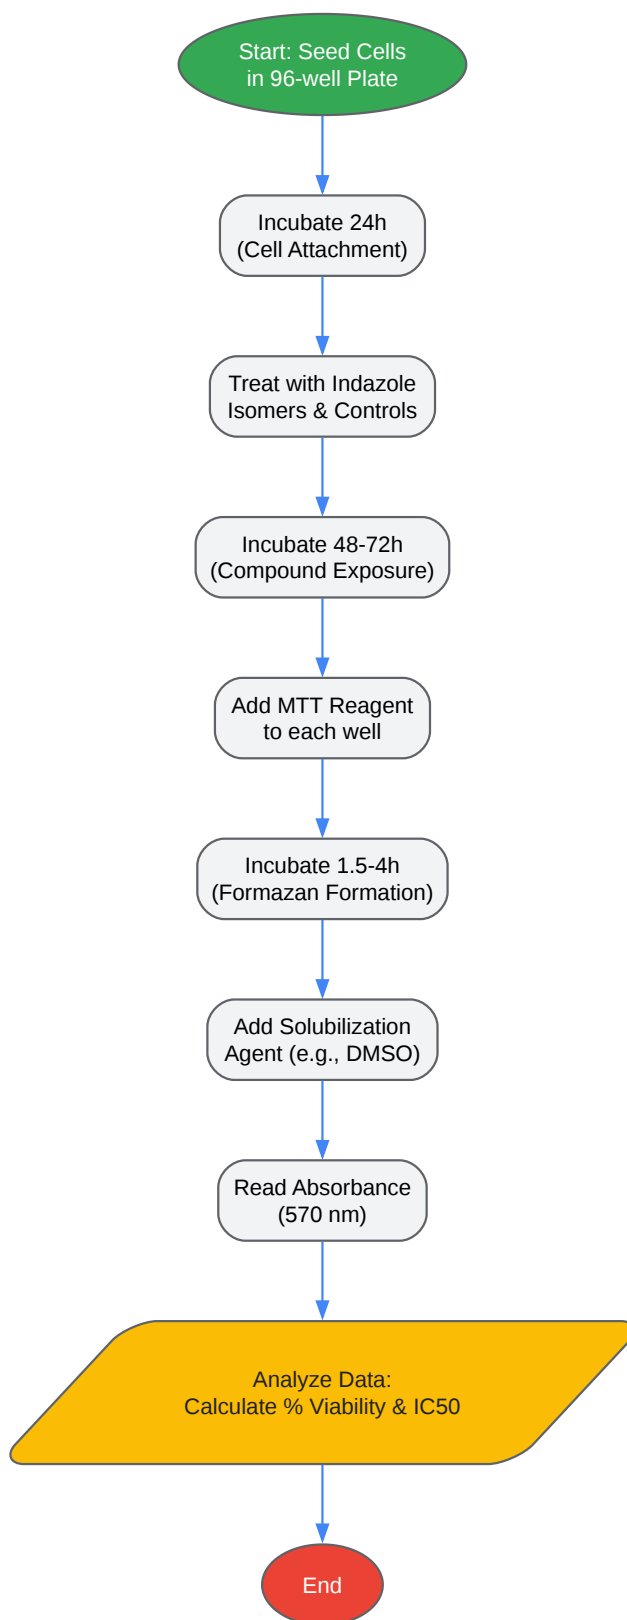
Start: Seed Cells in 96-well Plate

Incubate 24h (Cell Attachment)

Treat with Indazole Isomers & Controls

Incubate 48-72h (Compound Exposure)

Add MTT Reagent to each well

Incubate 1.5-4h (Formazan Formation)

Add Solubilization Agent (e.g., DMSO)

Read Absorbance (570 nm)

Analyze Data: Calculate % Viability & IC50

End